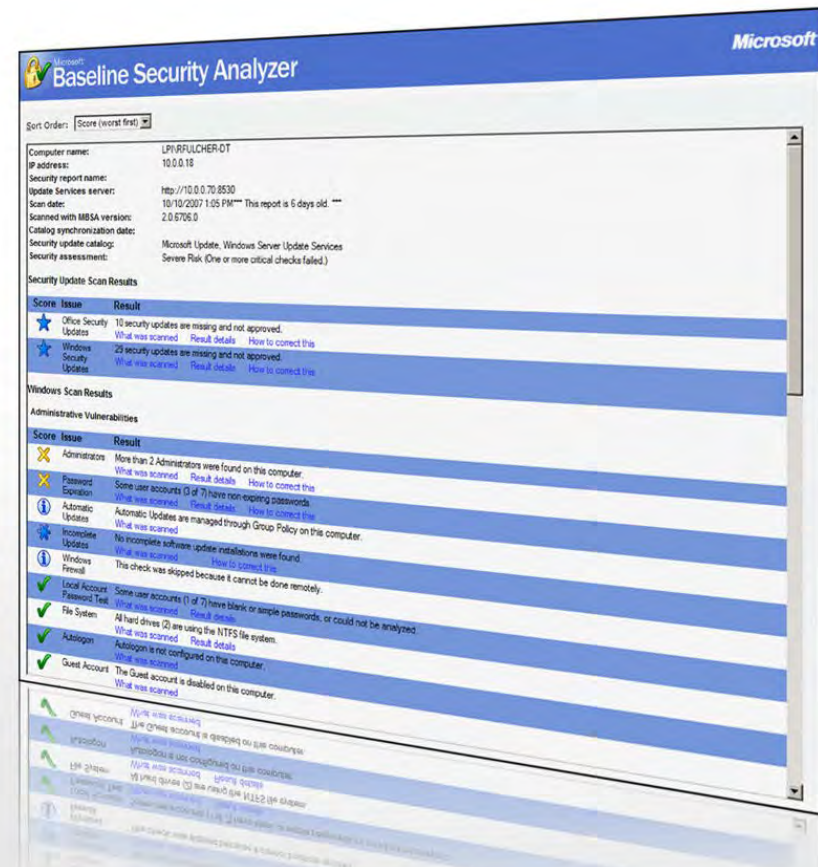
Microsoft
Microsoft Baseline Security Analyzer

Sort Order: Score (worst first)

Computer name: LPI\RFULCHER-DT
IP address: 10.0.0.18
Security report name:
Update Services server: http://10.0.0.70:8530
Scan date: 10/10/2007 1:05 PM**** This report is 6 days old. ****
Scanned with MBSA version: 2.0.6706.0
Catalog synchronization date:
Security update catalog: Microsoft Update, Windows Server Update Services
Security assessment: Severe Risk (One or more critical checks failed.)

Security Update Scan Results

| Score | Issue | Result |
|---|---|---|
| | Office Security Updates | 10 security updates are missing and not approved. What was scanned Result details How to correct this |
| | Windows Security Updates | 29 security updates are missing and not approved. What was scanned Result details How to correct this |

Windows Scan Results

Administrative Vulnerabilities

| Score | Issue | Result |
|---|---|---|
| | Administrators | More than 2 Administrators were found on this computer. What was scanned Result details How to correct this |
| | Password Expiration | Some user accounts (3 of 7) have non-expiring passwords. What was scanned Result details How to correct this |
| | Automatic Updates | Automatic Updates are managed through Group Policy on this computer. What was scanned |
| | Incomplete Updates | No incomplete software update installations were found. What was scanned |
| | Windows Firewall | This check was skipped because it cannot be done remotely. How to correct this |
| | Local Account Password Test | Some user accounts (1 of 7) have blank or simple passwords, or could not be analyzed. What was scanned Result details |
| | File System | All hard drives (2) are using the NTFS file system. What was scanned Result details |
| | Autologon | Autologon is not configured on this computer. What was scanned |
| | Guest Account | The Guest account is disabled on this computer. What was scanned |